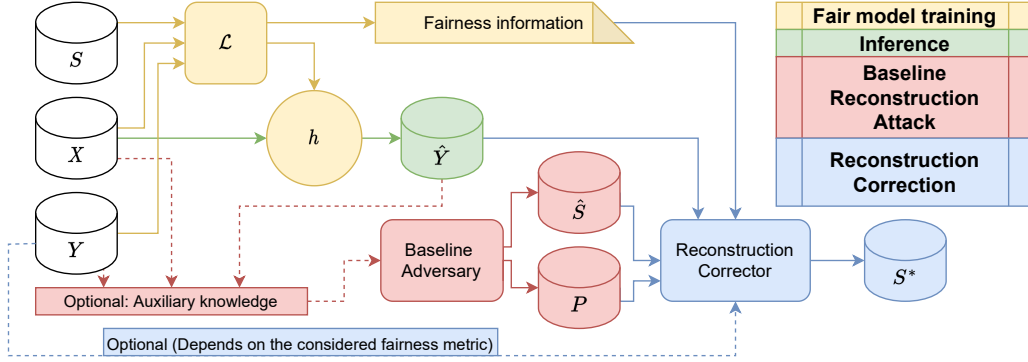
$S$

$\mathcal{L}$

Fairness information

Fair model training

Inference

Baseline Reconstruction Attack

Reconstruction Correction

$X$

$h$

$\hat{Y}$

$\hat{S}$

$Y$

Baseline Adversary

Reconstruction Corrector

$S^*$

$P$

Optional: Auxiliary knowledge

Optional (Depends on the considered fairness metric)